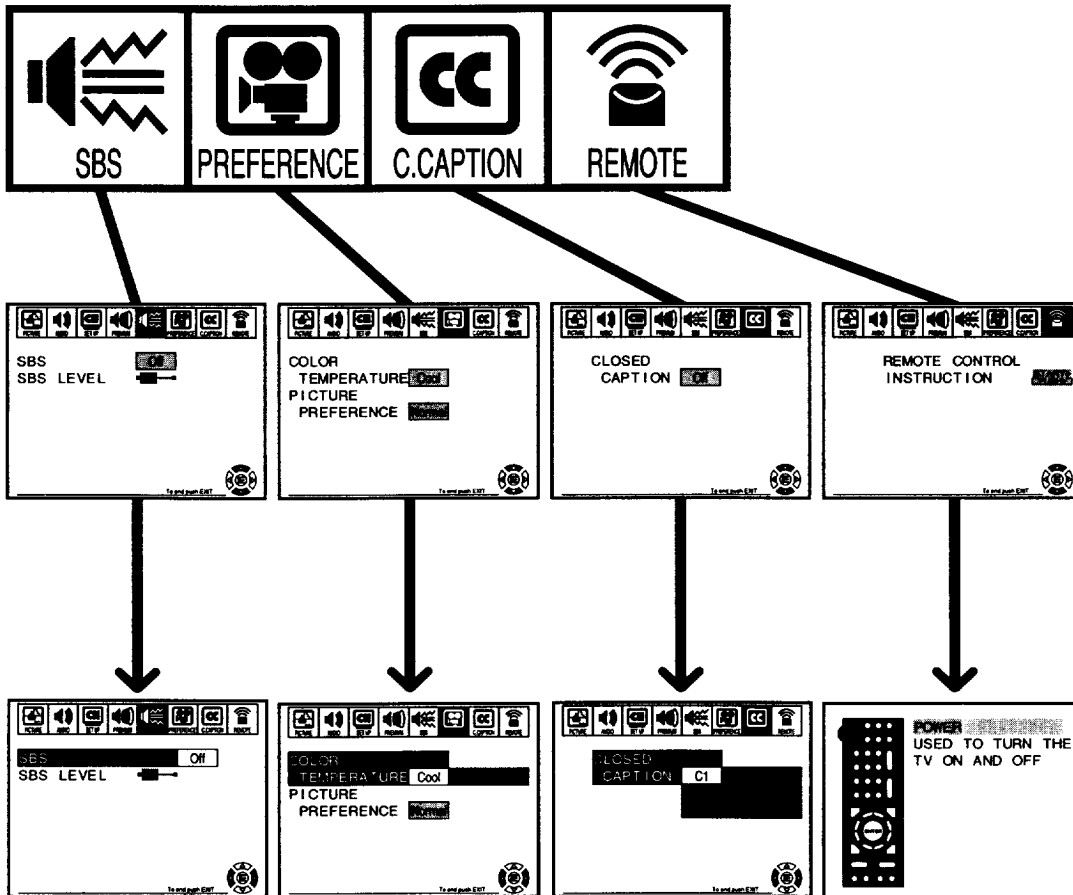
SBS PREFERENCE C.CAPTION REMOTE

PICTURE AUDIO SET UP PREMIUM SBS PREFERENCE C.CAPTION REMOTE

SBS Off
SBS LEVEL

To end push EXIT

COLOR TEMPERATURE Cool
PICTURE PREFERENCE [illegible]

To end push EXIT

CLOSED CAPTION Off

To end push EXIT

REMOTE CONTROL INSTRUCTION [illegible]

To end push EXIT

SBS Off
SBS LEVEL

To end push EXIT

COLOR TEMPERATURE Cool
PICTURE PREFERENCE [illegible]

To end push EXIT

CLOSED CAPTION C1

To end push EXIT

POWER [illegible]
USED TO TURN THE TV ON AND OFF